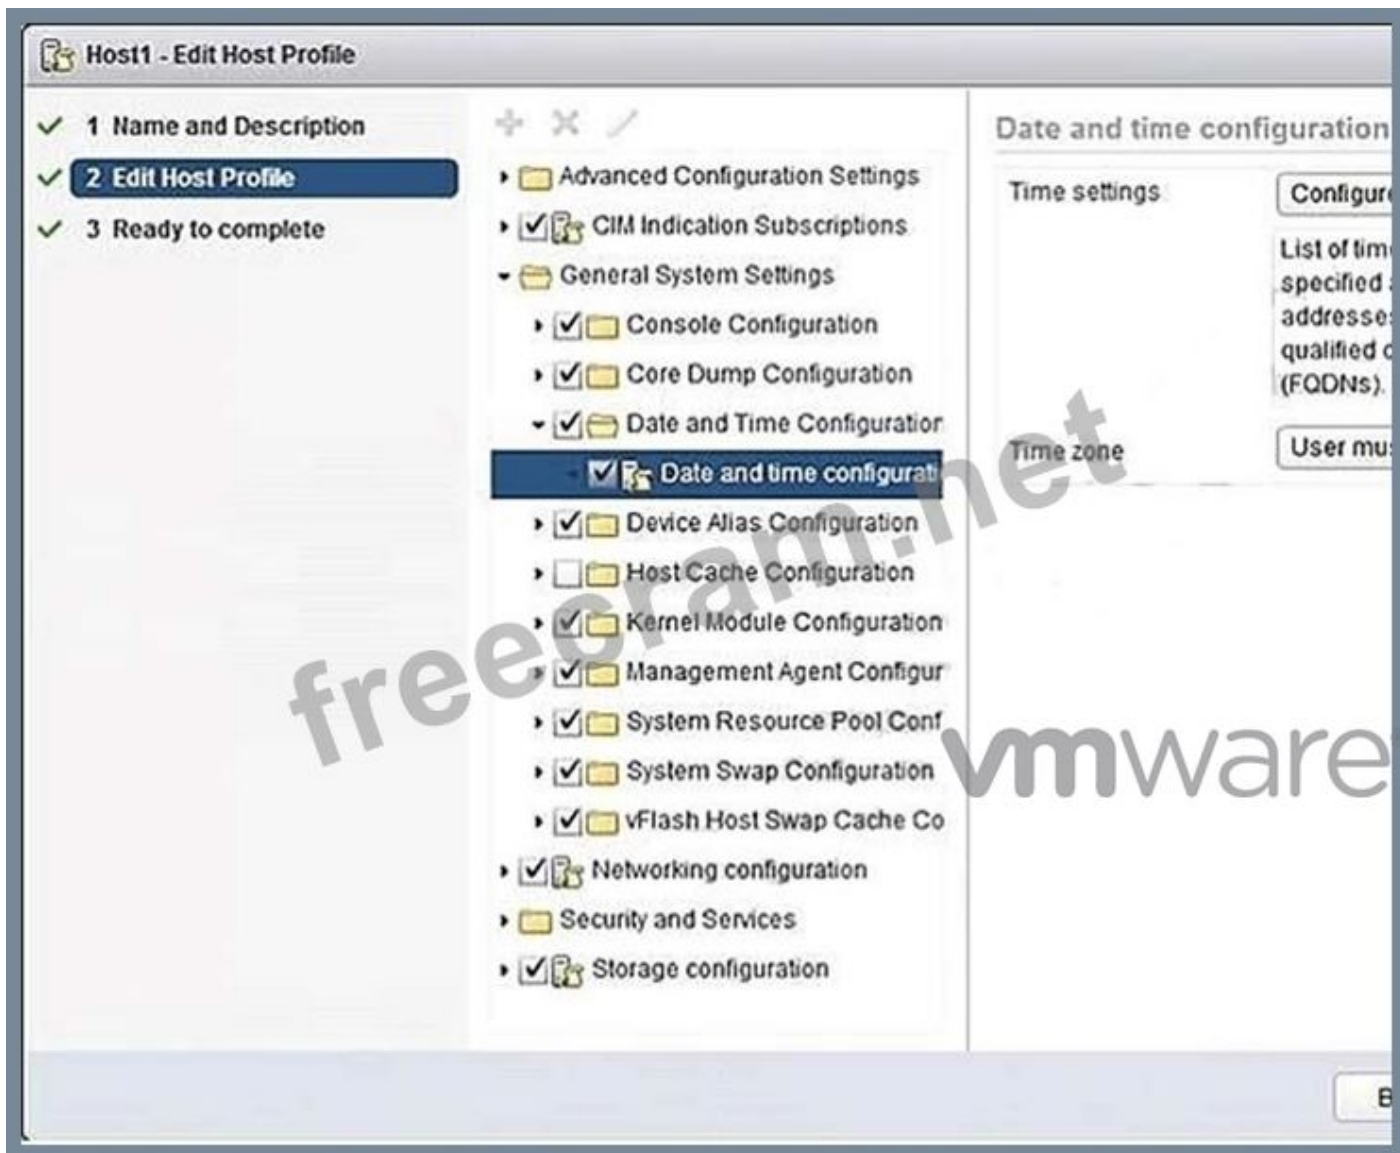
Host1 - Edit Host Profile

1 Name and Description
2 Edit Host Profile
3 Ready to complete

Advanced Configuration Settings
CIM Indication Subscriptions
General System Settings
Console Configuration
Core Dump Configuration
Date and Time Configuratior
Date and time configurati
Device Alias Configuration
Host Cache Configuration
Kernel Module Configuration
Management Agent Configur
System Resource Pool Conf
System Swap Configuration
vFlash Host Swap Cache Co
Networking configuration
Security and Services
Storage configuration

Date and time configuration

Time settings
Configur
List of tim
specified
addresse
qualified
(FQDNs).

Time zone
User mu

freecram.net

vmware

B